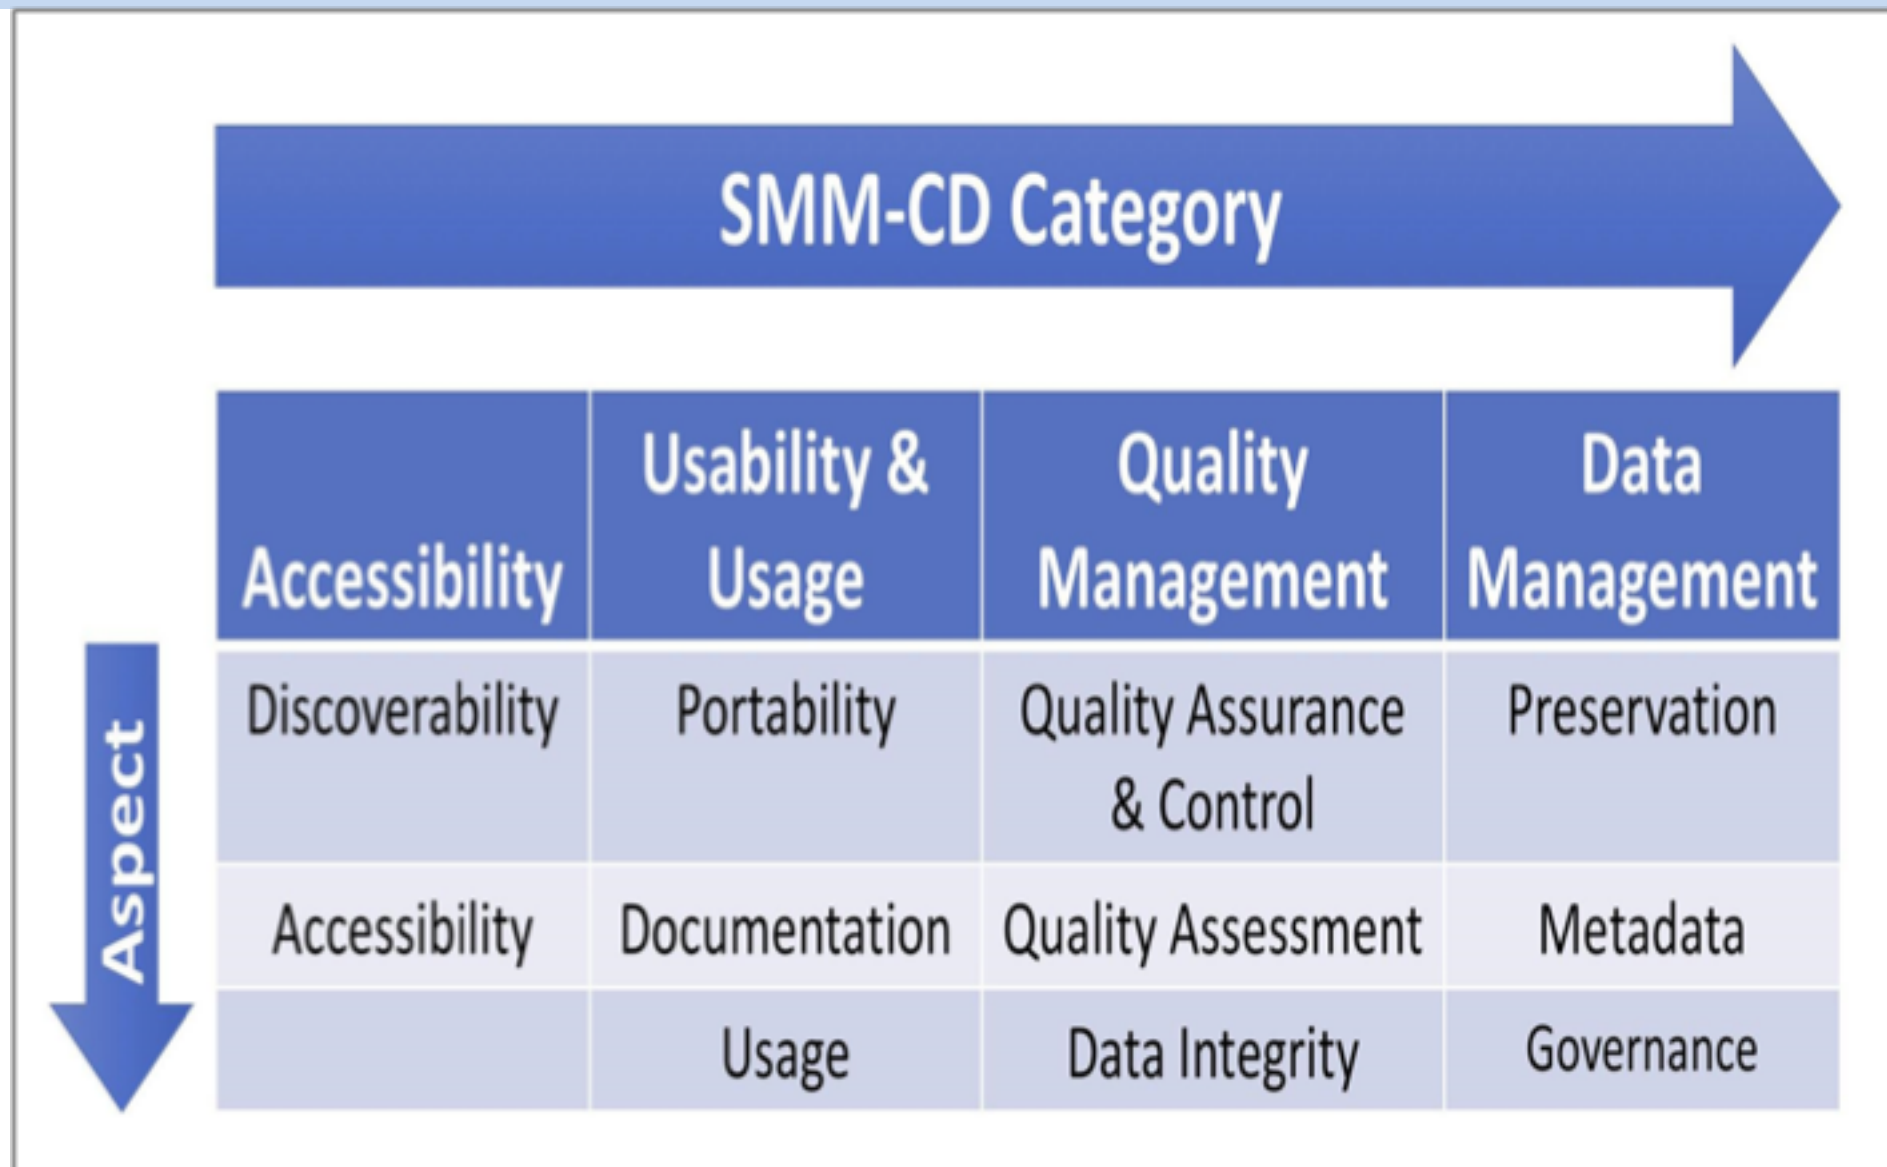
SMM-CD Category

Aspect

| Accessibility | Usability & Usage | Quality Management | Data Management |
|---|---|---|---|
| Discoverability | Portability | Quality Assurance & Control | Preservation |
| Accessibility | Documentation | Quality Assessment | Metadata |
| | Usage | Data Integrity | Governance |